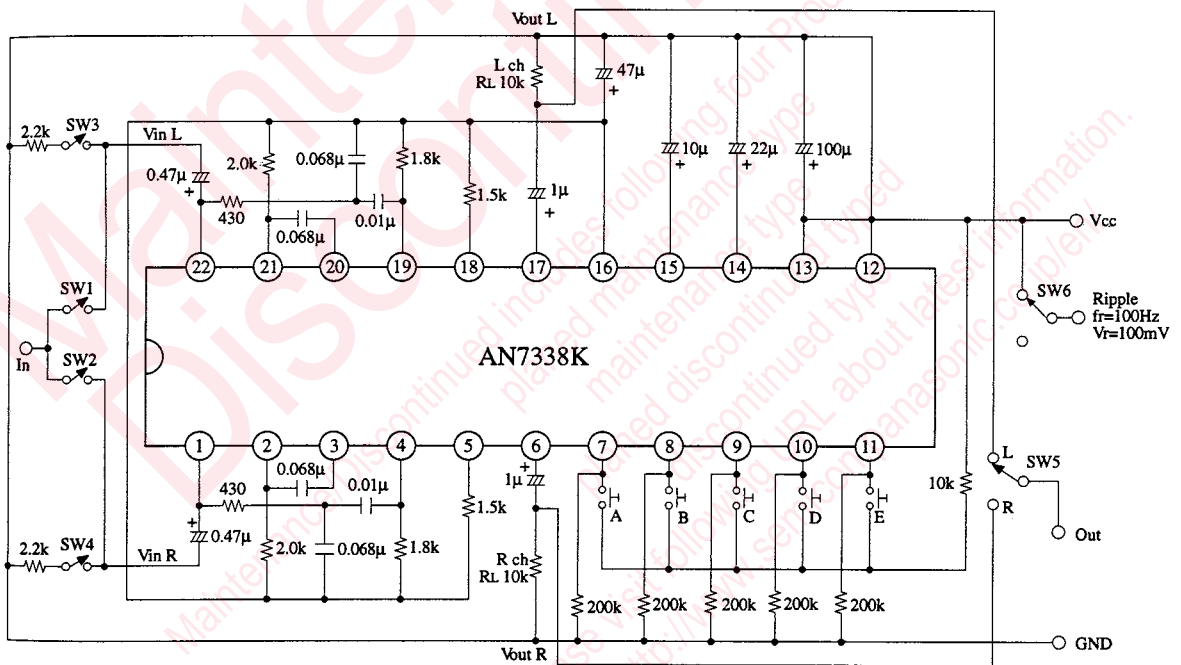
Vout L
L ch
RL 10k
47μ
+
2.2k
SW3
Vin L
2.0k
0.068μ
1.8k
0.47μ
+
430
0.01μ
0.068μ
1.5k
1μ
+
10μ
+
22μ
+
100μ
+
Vcc
22
21
20
19
18
17
16
15
14
13
12
SW1
SW6
Ripple
fr=100Hz
Vr=100mV
In
SW2
AN7338K
1
2
3
4
5
6
7
8
9
10
11
0.068μ
1μ
+
430
0.01μ
L
SW5
10k
+
0.47μ
1.5k
A
B
C
D
E
R
2.2k
SW4
Vin R
2.0k
0.068μ
1.8k
R ch
RL 10k
Out
200k
200k
200k
200k
200k
GND
Vout R
Maintenance/Discontinued
Maintenance/Discontinued includes following four Product lifecycle stage.
planed maintenance type
maintenance type
planed discontinued typed
discontinued type
Please visit following URL about latest information.
http://www.semicon.panasonic.co.jp/en/